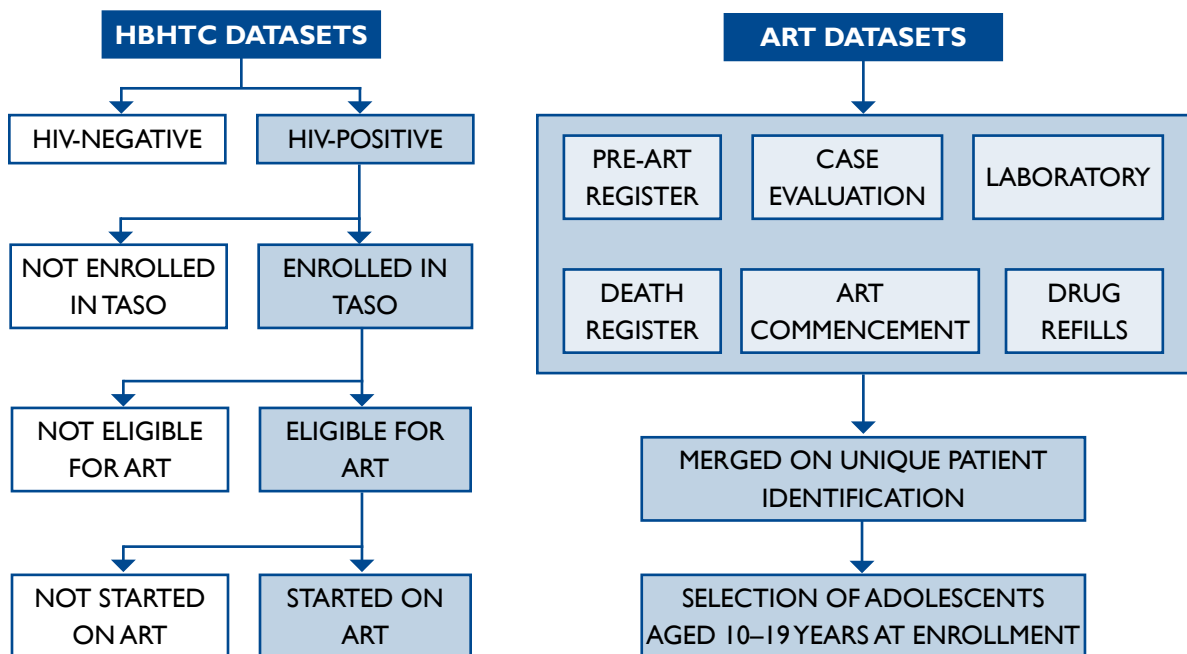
HBHTC DATASETS

HIV-NEGATIVE

HIV-POSITIVE

NOT ENROLLED IN TASO

ENROLLED IN TASO

NOT ELIGIBLE FOR ART

ELIGIBLE FOR ART

NOT STARTED ON ART

STARTED ON ART

ART DATASETS

PRE-ART REGISTER

CASE EVALUATION

LABORATORY

DEATH REGISTER

ART COMMENCEMENT

DRUG REFILLS

MERGED ON UNIQUE PATIENT IDENTIFICATION

SELECTION OF ADOLESCENTS AGED 10–19 YEARS AT ENROLLMENT